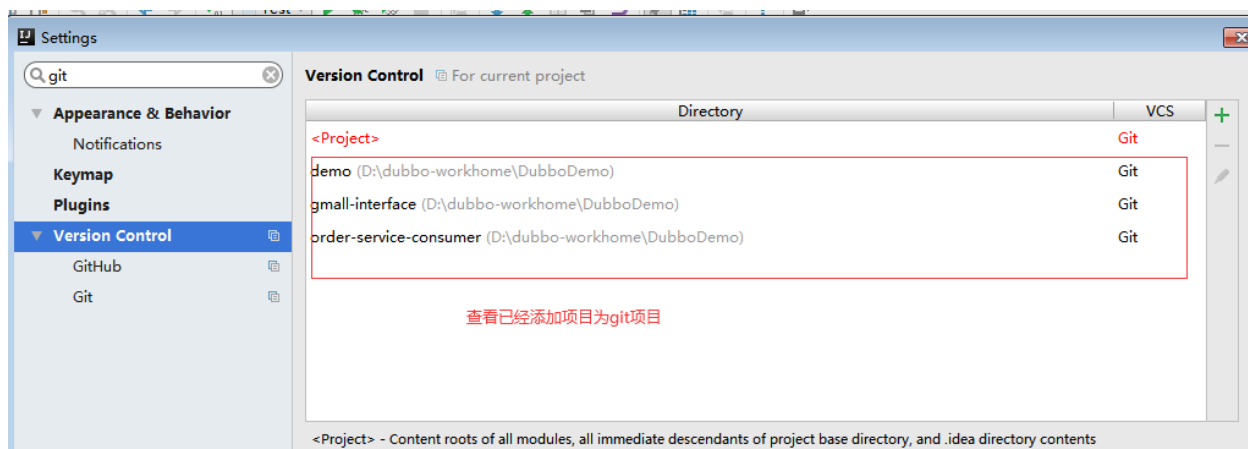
Settings

git

Appearance & Behavior
Notifications
Keymap
Plugins
Version Control
GitHub
Git

Version Control For current project

| Directory | VCS |
|---|---|
| <Project> | Git |
| demo (D:\dubbo-workhome\DubboDemo) | Git |
| gmall-interface (D:\dubbo-workhome\DubboDemo) | Git |
| order-service-consumer (D:\dubbo-workhome\DubboDemo) | Git |

查看已经添加项目为git项目

<Project> - Content roots of all modules, all immediate descendants of project base directory, and .idea directory contents